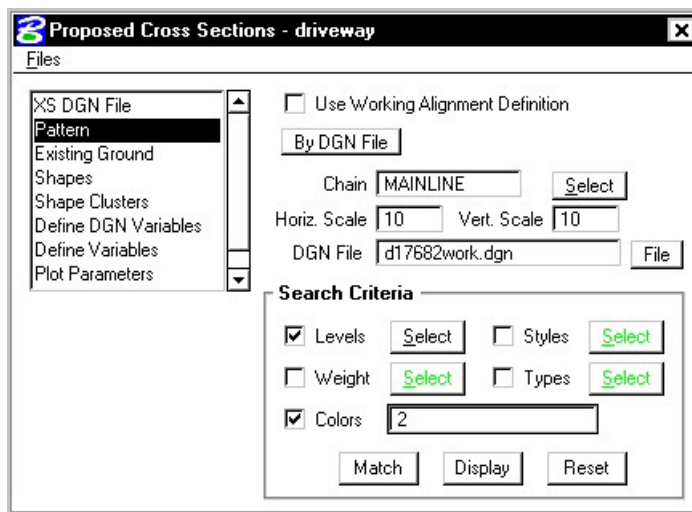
Proposed Cross Sections - driveway

Files

XS DGN File
Pattern
Existing Ground
Shapes
Shape Clusters
Define DGN Variables
Define Variables
Plot Parameters

Use Working Alignment Definition

By DGN File

Chain MAINLINE Select

Horiz. Scale 10 Vert. Scale 10

DGN File d17682work.dgn File

Search Criteria

Levels Select Styles Select

Weight Select Types Select

Colors 2

Match Display Reset